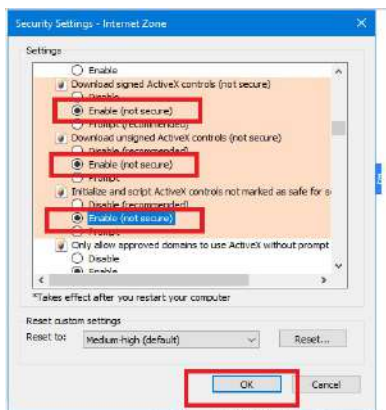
Security Settings - Internet Zone

Settings

Enable
Download signed ActiveX controls (not secure)
Disable
Enable (not secure)
Prompt (recommended)
Download unsigned ActiveX controls (not secure)
Disable (recommended)
Enable (not secure)
Prompt
Initialize and script ActiveX controls not marked as safe for s
Disable (recommended)
Enable (not secure)
Prompt
Only allow approved domains to use ActiveX without prompt
Disable
Enable

*Takes effect after you restart your computer

Reset custom settings
Reset to: Medium-high (default) Reset...

OK Cancel